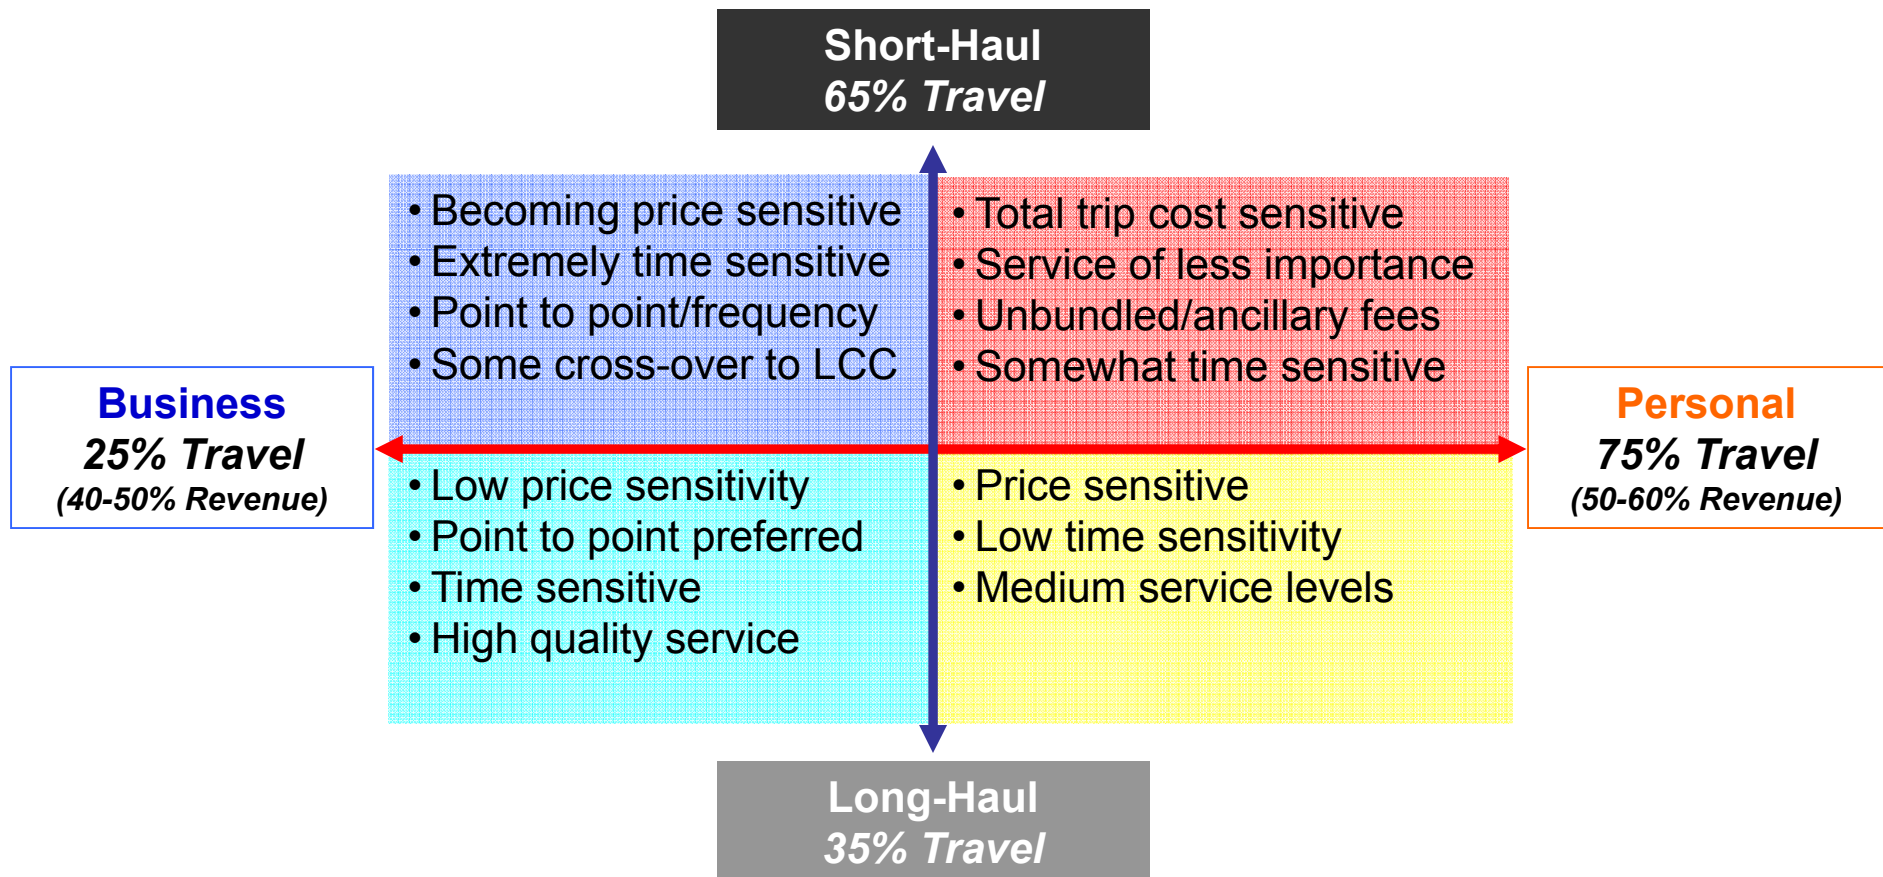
Short-Haul
65% Travel

Business
25% Travel
(40-50% Revenue)

• Becoming price sensitive
• Extremely time sensitive
• Point to point/frequency
• Some cross-over to LCC

• Total trip cost sensitive
• Service of less importance
• Unbundled/ancillary fees
• Somewhat time sensitive

Personal
75% Travel
(50-60% Revenue)

• Low price sensitivity
• Point to point preferred
• Time sensitive
• High quality service

• Price sensitive
• Low time sensitivity
• Medium service levels

Long-Haul
35% Travel